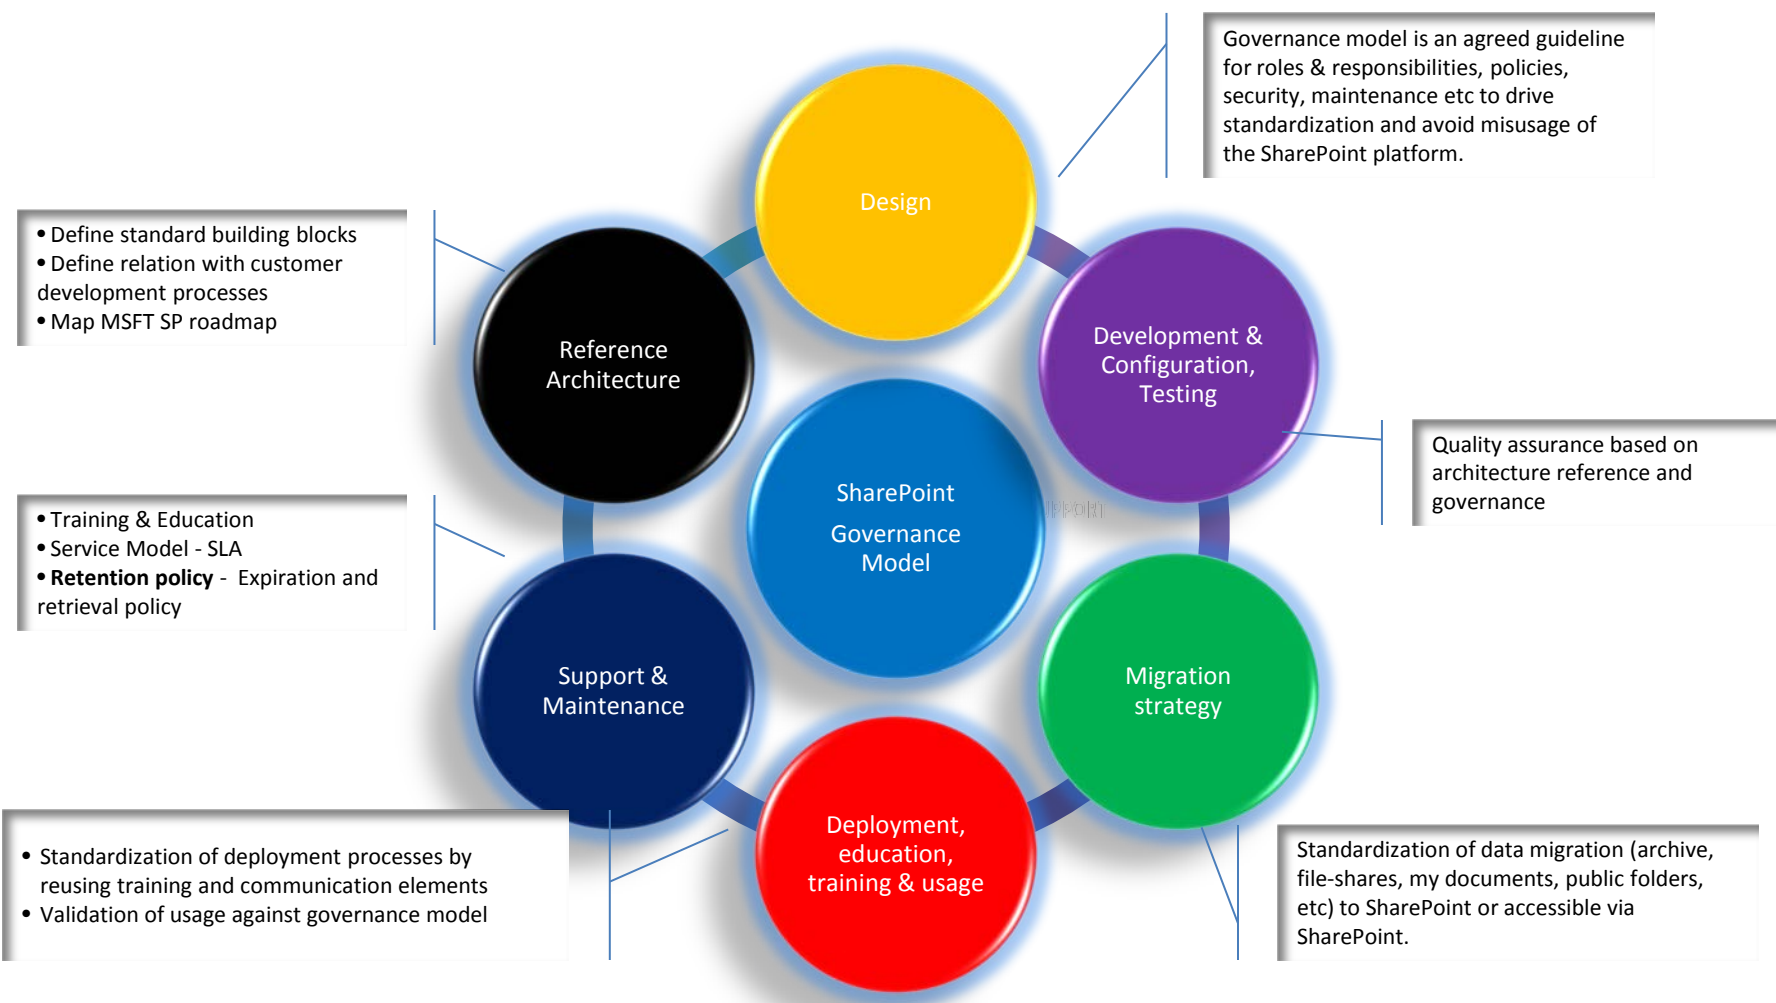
Governance model is an agreed guideline for roles & responsibilities, policies, security, maintenance etc to drive standardization and avoid misusage of the SharePoint platform.

• Define standard building blocks
• Define relation with customer development processes
• Map MSFT SP roadmap

Design

Reference Architecture

Development & Configuration, Testing

SharePoint Governance Model

Quality assurance based on architecture reference and governance

• Training & Education
• Service Model - SLA
• **Retention policy** - Expiration and retrieval policy

Support & Maintenance

Migration strategy

Deployment, education, training & usage

• Standardization of deployment processes by reusing training and communication elements
• Validation of usage against governance model

Standardization of data migration (archive, file-shares, my documents, public folders, etc) to SharePoint or accessible via SharePoint.